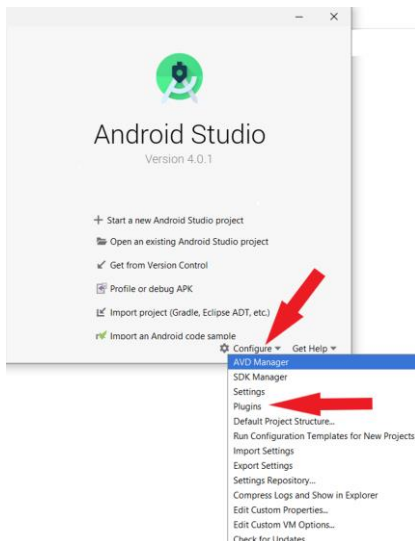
Android Studio
Version 4.0.1

+ Start a new Android Studio project
Open an existing Android Studio project
Get from Version Control
Profile or debug APK
Import project (Gradle, Eclipse ADT, etc.)
Import an Android code sample

Configure ▾ Get Help ▾

AVD Manager
SDK Manager
Settings
Plugins
Default Project Structure...
Run Configuration Templates for New Projects
Import Settings
Export Settings
Settings Repository...
Compress Logs and Show in Explorer
Edit Custom Properties...
Edit Custom VM Options...
Check for Updates